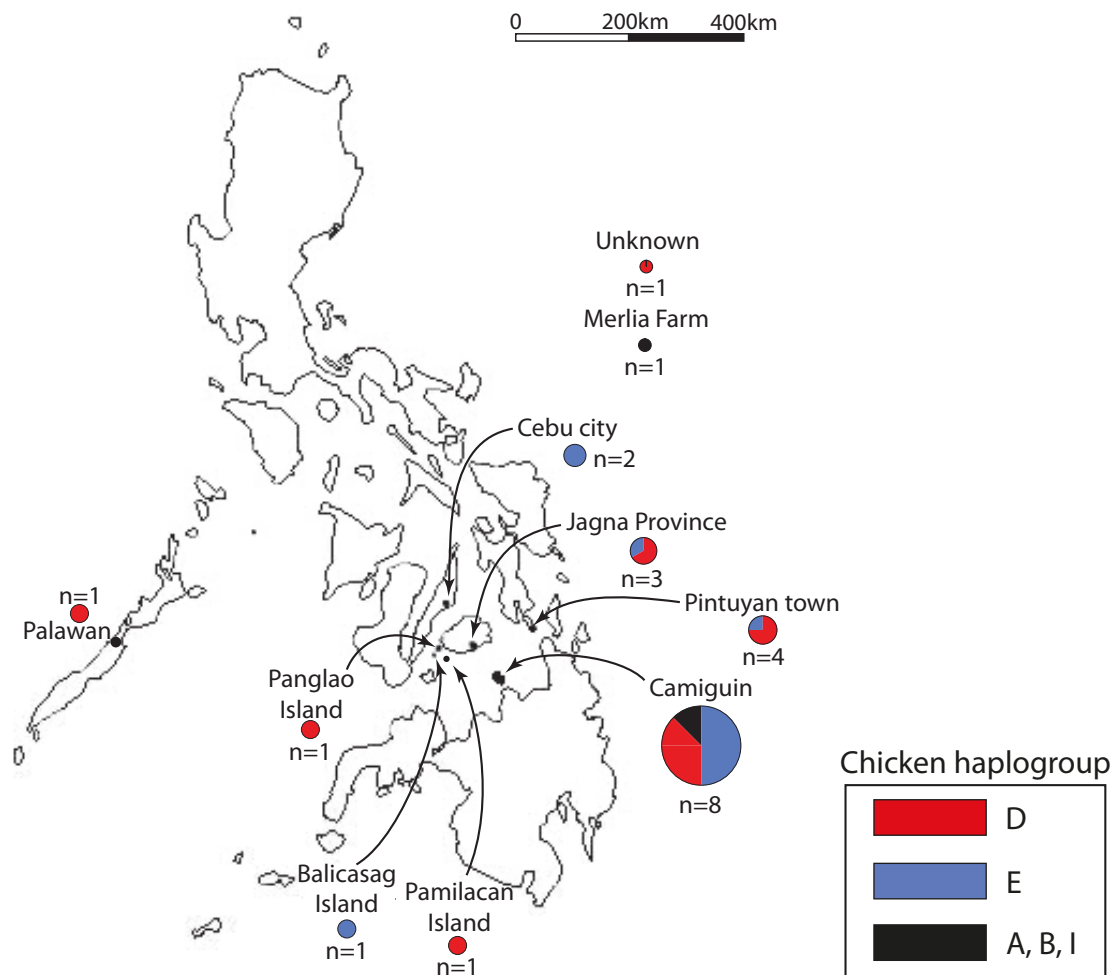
0 200km 400km

Unknown
n=1
Merlia Farm
n=1

Cebu city
n=2

Jagna Province
n=3

Pintuyan town
n=4

n=1
Palawan

Camiguin

Panglao Island
n=1

n=8

Balicasag Island
n=1

Pamilacan Island
n=1

Chicken haplogroup
D
E
A, B, I